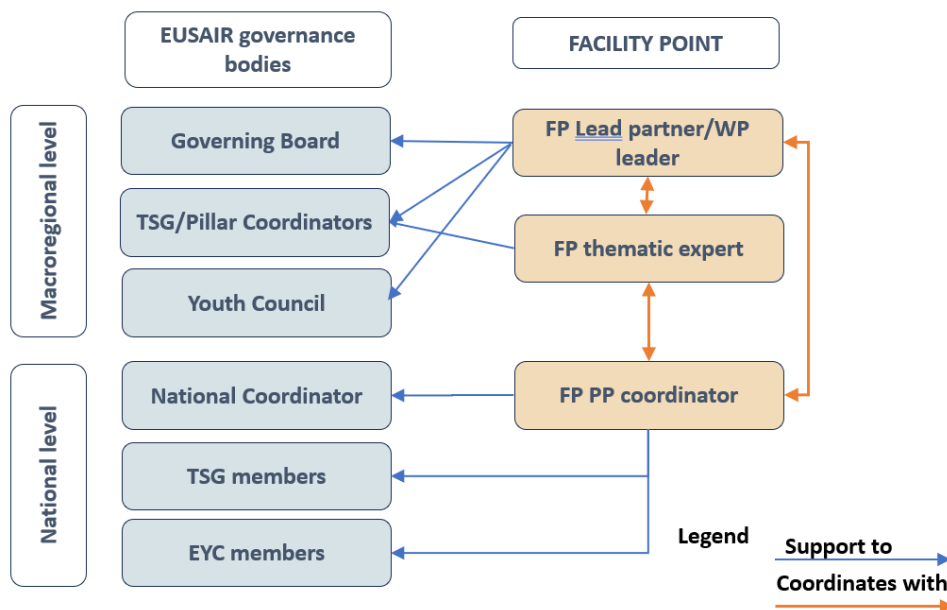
EUSAIR governance bodies

FACILITY POINT

Macroregional level

Governing Board

TSG/Pillar Coordinators

Youth Council

FP Lead partner/WP leader

FP thematic expert

National level

National Coordinator

TSG members

EYC members

FP PP coordinator

Legend

Support to

Coordinates with